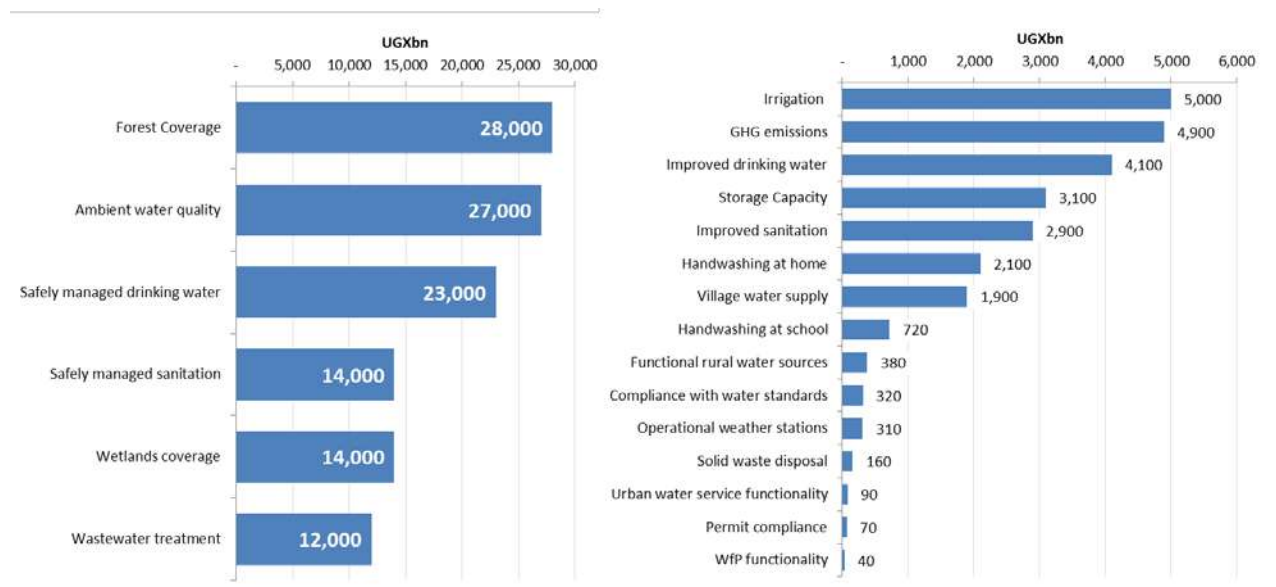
UGXbn

- 5,000 10,000 15,000 20,000 25,000 30,000

Forest Coverage 28,000

Ambient water quality 27,000

Safely managed drinking water 23,000

Safely managed sanitation 14,000

Wetlands coverage 14,000

Wastewater treatment 12,000

UGXbn

- 1,000 2,000 3,000 4,000 5,000 6,000

Irrigation 5,000

GHG emissions 4,900

Improved drinking water 4,100

Storage Capacity 3,100

Improved sanitation 2,900

Handwashing at home 2,100

Village water supply 1,900

Handwashing at school 720

Functional rural water sources 380

Compliance with water standards 320

Operational weather stations 310

Solid waste disposal 160

Urban water service functionality 90

Permit compliance 70

WfP functionality 40